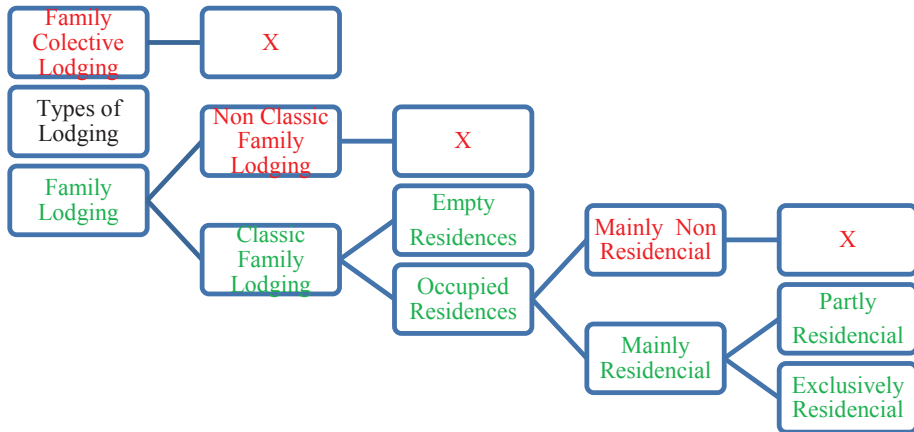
Family Colective Lodging

X

Types of Lodging

Non Classic Family Lodging

X

Family Lodging

Empty Residences

Classic Family Lodging

Mainly Non Residencial

X

Occupied Residences

Partly Residencial

Mainly Residencial

Exclusively Residencial